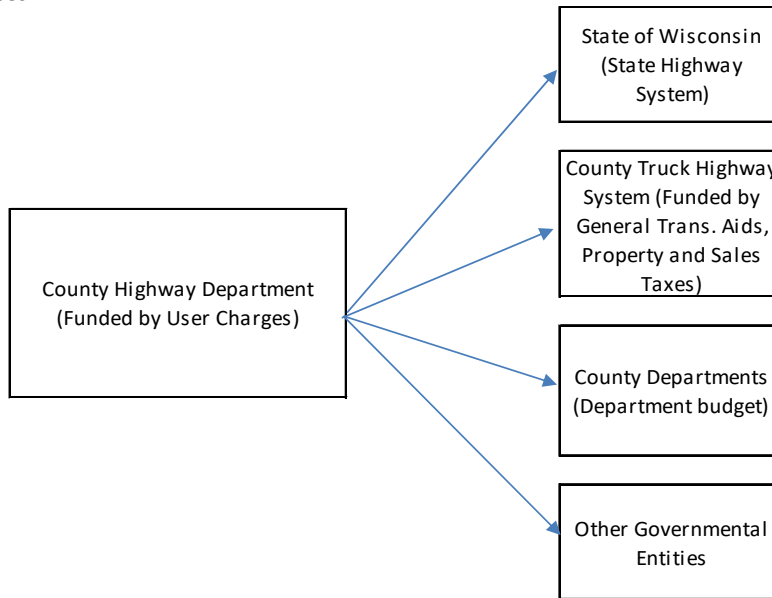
County Highway Department (Funded by User Charges)

State of Wisconsin (State Highway System)

County Truck Highway System (Funded by General Trans. Aids, Property and Sales Taxes)

County Departments (Department budget)

Other Governmental Entities